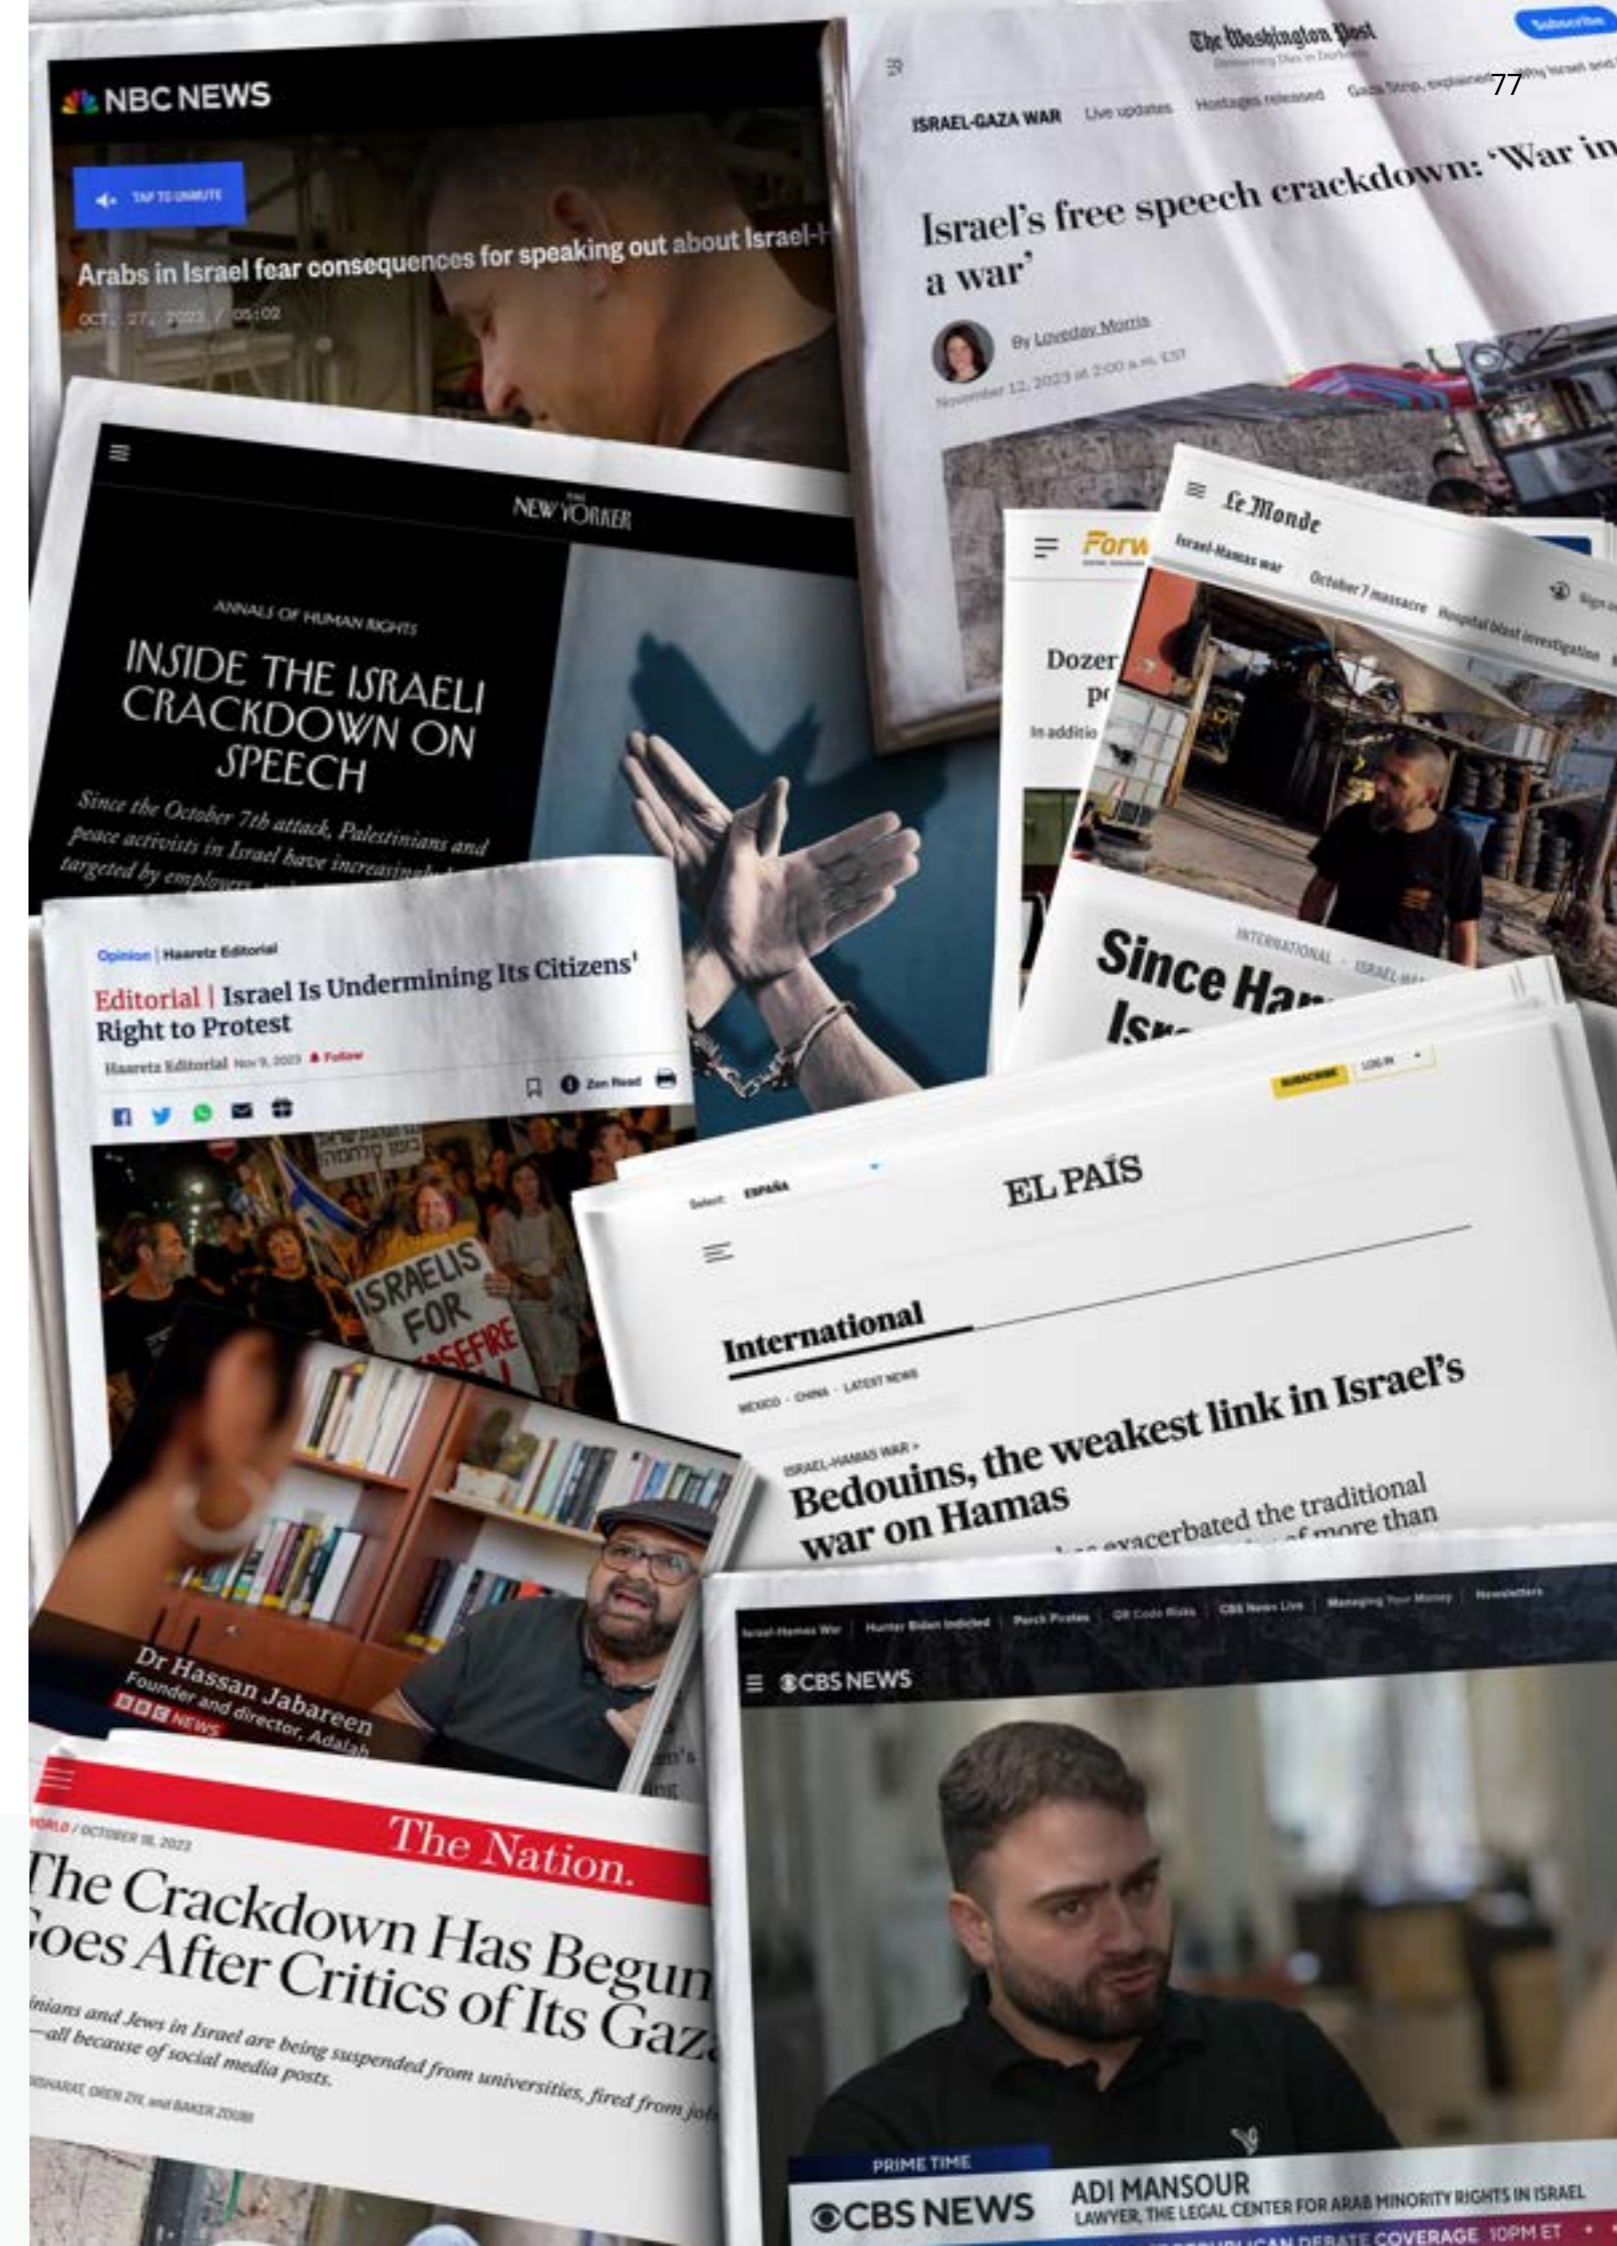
77

NBC NEWS

TAP TO UNMUTE

Arabs in Israel fear consequences for speaking out about Israel-

OCT. 27, 2023 / 05:02

The Washington Post

ISRAEL-GAZA WAR Live updates Hostages released Gaza Strip, explained

Israel's free speech crackdown: 'War in a war'

By Loveday Morris

November 12, 2023 at 2:00 a.m. EST

NEW YORKER

ANNALS OF HUMAN RIGHTS

INSIDE THE ISRAELI CRACKDOWN ON SPEECH

Since the October 7th attack, Palestinians and peace activists in Israel have increasingly targeted by employers

Forw

Dozer

In additio

Le Monde

Israel-Hamas war October 7 massacre Hospital blast investigation

INTERNATIONAL · ISRAEL

Since Ha

Isr

Opinion | Haaretz Editorial

Editorial | Israel Is Undermining Its Citizens' Right to Protest

Haaretz Editorial Nov 9, 2023 Follow

Zen Read

ISRAELIS FOR CEASEFIRE

SUBSCRIBE LOG IN

Select: ESPAÑA

EL PAÍS

International

MEXICO · CHINA · LATEST NEWS

ISRAEL-HAMAS WAR >

Bedouins, the weakest link in Israel's war on Hamas

exacerbated the traditional of more than

Dr Hassan Jabareen
Founder and director, Adalah

BBC NEWS

WORLD / OCTOBER 18, 2023

The Nation.

The Crackdown Has Begun
oes After Critics of Its Gaz

inians and Jews in Israel are being suspended from universities, fired from jo
—all because of social media posts.

BSHARAT, OREN ZIV, and BAKER ZOUBI

Israel-Hamas War | Hunter Biden Indicted | Porch Pirates | QR Code Risks | CBS News Live | Managing Your Money | Newsletters

CBS NEWS

PRIME TIME

CBS NEWS

ADI MANSOUR
LAWYER, THE LEGAL CENTER FOR ARAB MINORITY RIGHTS IN ISRAEL

REPUBLICAN DEBATE COVERAGE 10PM ET